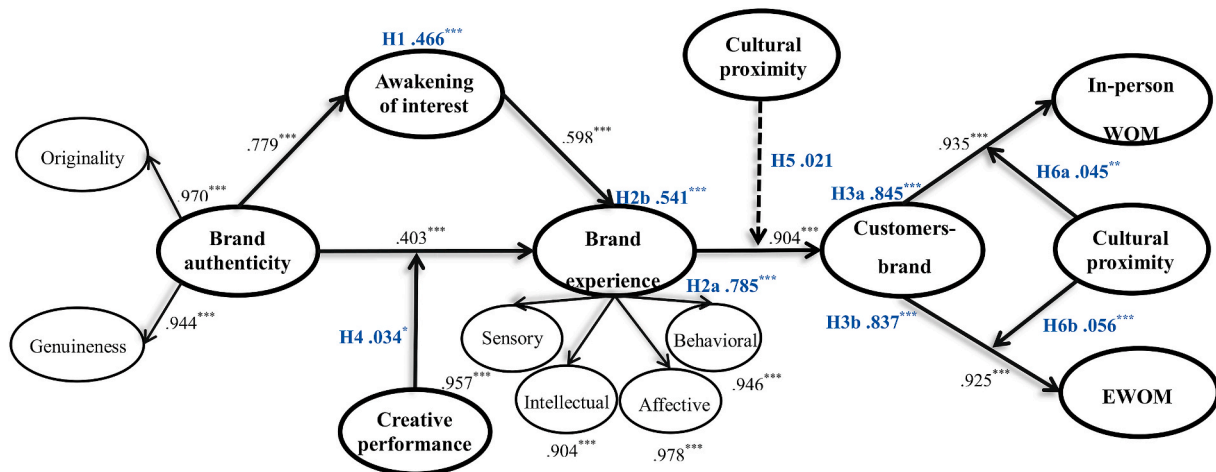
H1 .466***

Cultural proximity

Awakening of interest

In-person WOM

Originality

.779***

.598***

.935***

H5 .021

.970***

H2b .541***

H3a .845***

H6a .045**

Brand authenticity

.403***

Brand experience

.904***

Customers-brand

Cultural proximity

H2a .785***

Genuineness

.944***

Sensory

Behavioral

H3b .837***

H6b .056***

H4 .034*

.957***

Intellectual

Affective

.946***

.925***

EWOM

Creative performance

.904***

.978***